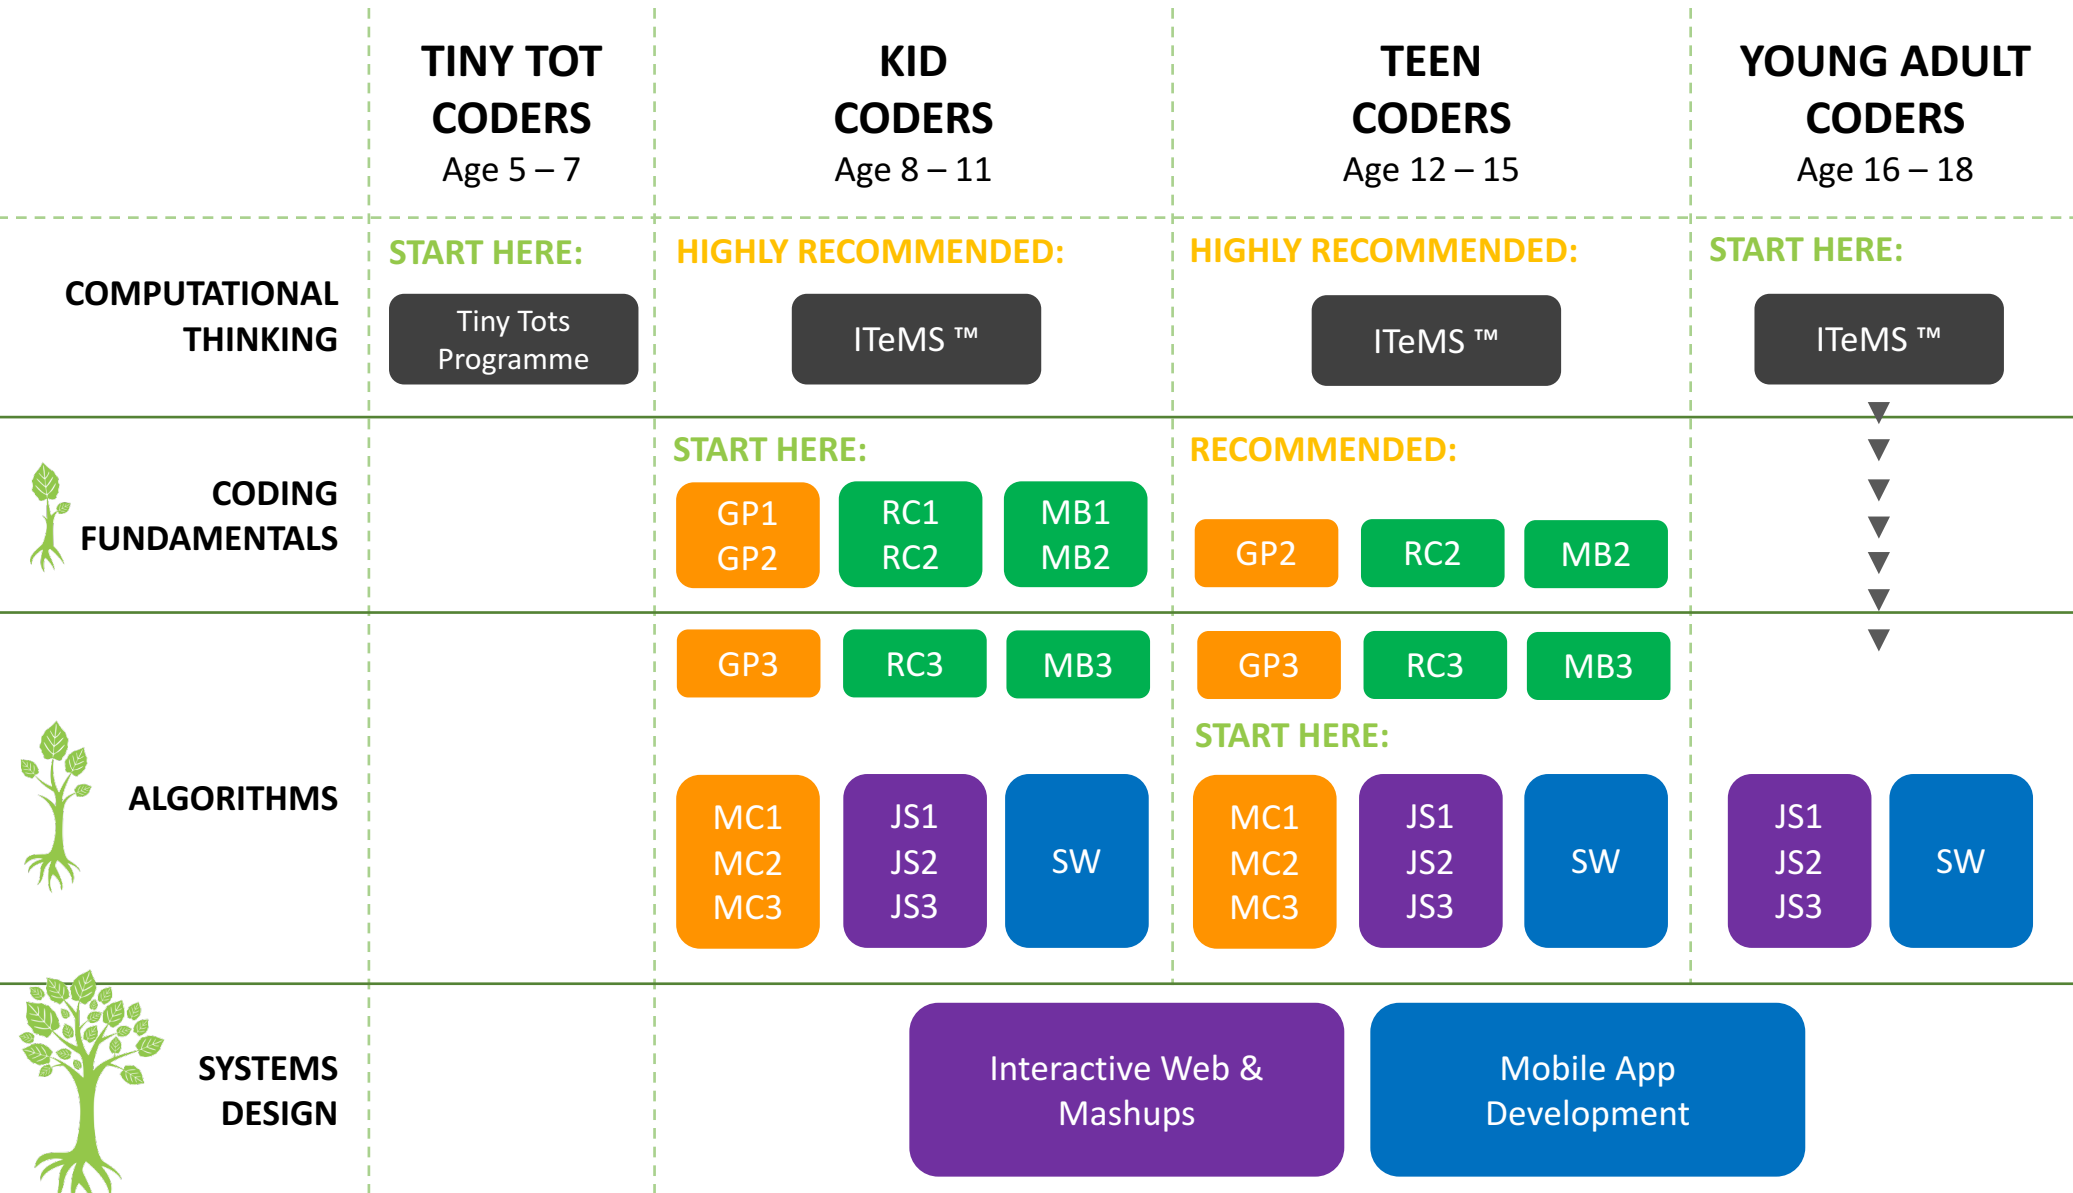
| | TINY TOT CODERS Age 5 – 7 | KID CODERS Age 8 – 11 | TEEN CODERS Age 12 – 15 | YOUNG ADULT CODERS Age 16 – 18 |
|---|---|---|---|---|
| COMPUTATIONAL THINKING | START HERE: Tiny Tots Programme | HIGHLY RECOMMENDED: ITeMS ™ | HIGHLY RECOMMENDED: ITeMS ™ | START HERE: ITeMS ™ |
| CODING FUNDAMENTALS | | START HERE: GP1 GP2, RC1 RC2, MB1 MB2 | RECOMMENDED: GP2, RC2, MB2 | |
| ALGORITHMS | | GP3, RC3, MB3; MC1 MC2 MC3, JS1 JS2 JS3, SW | GP3, RC3, MB3; START HERE: MC1 MC2 MC3, JS1 JS2 JS3, SW | JS1 JS2 JS3, SW |
| SYSTEMS DESIGN | | Interactive Web & Mashups | Mobile App Development | |